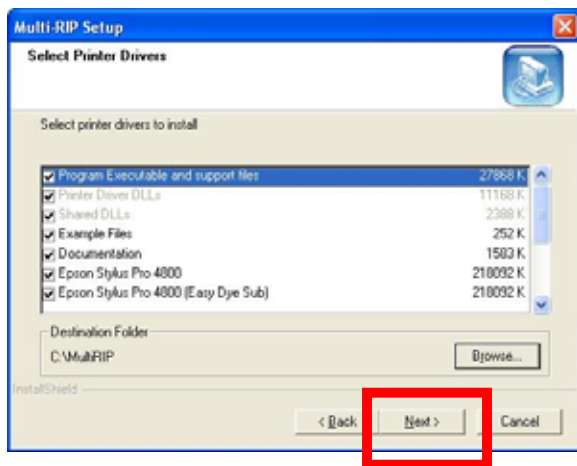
Multi-RIP Setup

Select Printer Drivers

Select printer drivers to install

| | |
|---|---|
| Program Executable and support files | 27868 K |
| Printer Driver DLLs | 11168 K |
| Shared DLLs | 2388 K |
| Example Files | 252 K |
| Documentation | 1503 K |
| Epson Stylus Pro 4800 | 218092 K |
| Epson Stylus Pro 4800 (Easy Dye Sub) | 218092 K |

Destination Folder

C:\MultiRIP

Browse...

InstallShield

< Back

Next >

Cancel